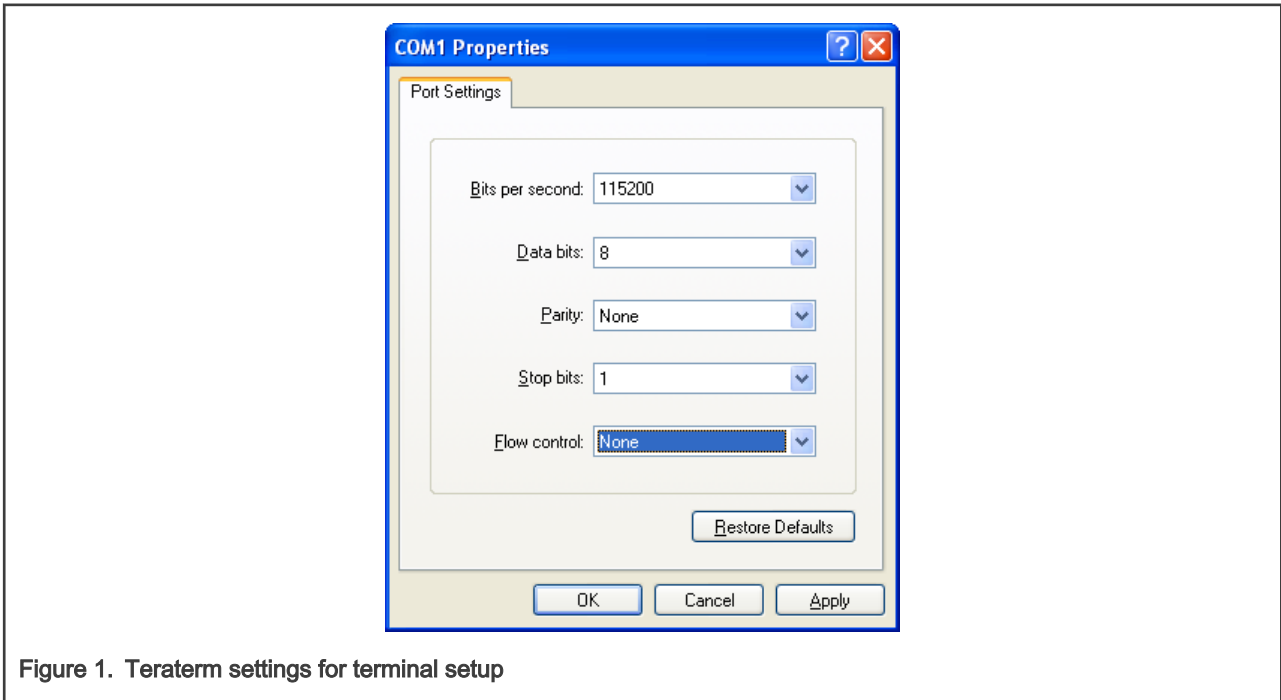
COM1 Properties

Port Settings

Bits per second: 115200

Data bits: 8

Parity: None

Stop bits: 1

Flow control: None

Restore Defaults

OK

Cancel

Apply

Figure 1. Teraterm settings for terminal setup